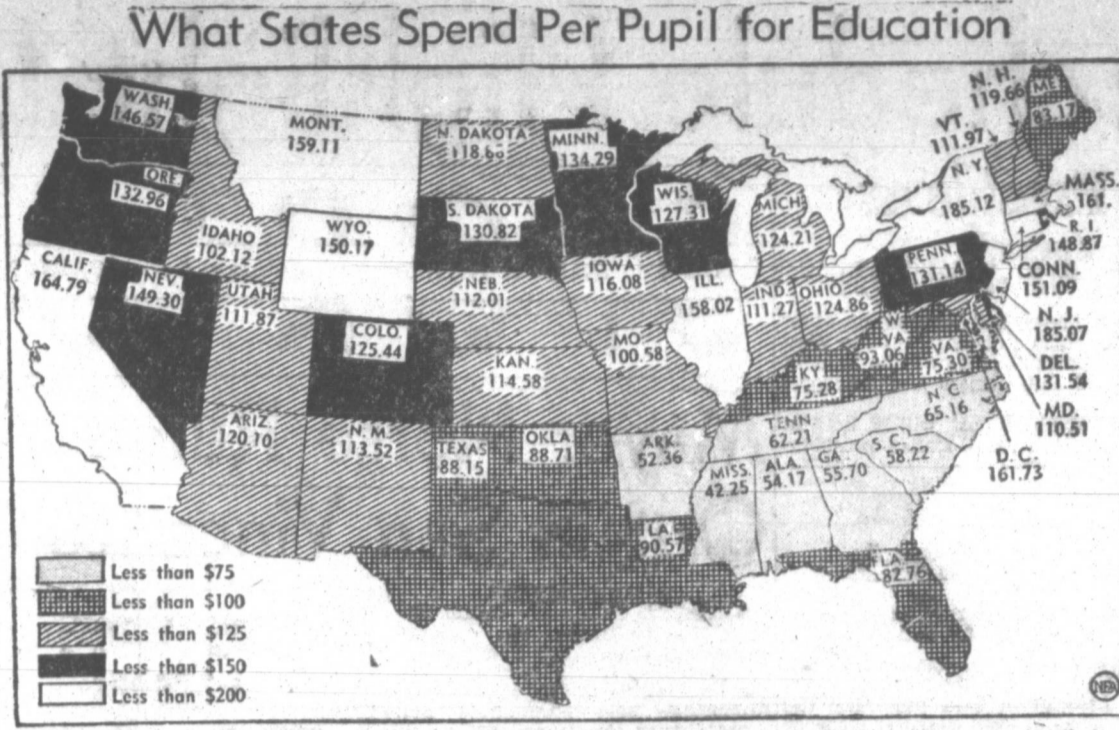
What States Spend Per Pupil for Education

WASH. 146.57
ORE. 132.96
CALIF. 164.79
NEV. 149.30
IDAHO 102.12
MONT. 159.11
WYO. 150.17
UTAH 111.87
ARIZ. 120.10
COLO. 125.44
N. M. 113.52
N. DAKOTA 118.66
S. DAKOTA 130.82
NEB. 112.01
KAN. 114.58
OKLA. 88.71
TEXAS 88.15
MINN. 134.29
IOWA 116.08
MO. 100.58
ARK. 52.36
LA. 90.57
WIS. 127.31
ILL. 158.02
MICH. 124.21
IND. 111.27
OHIO 124.86
KY. 75.28
TENN. 62.21
MISS. 42.25
ALA. 54.17
GA. 55.70
FLA. 82.76
S. C. 58.22
N. C. 65.16
VA. 75.30
W. VA. 93.06
PENN. 131.14
N. Y. 185.12
VT. 111.97
N. H. 119.66
ME. 83.17
MASS. 161.
R. I. 148.87
CONN. 151.09
N. J. 185.07
DEL. 131.54
MD. 110.51
D. C. 161.73

Less than $75
Less than $100
Less than $125
Less than $150
Less than $200

NEA